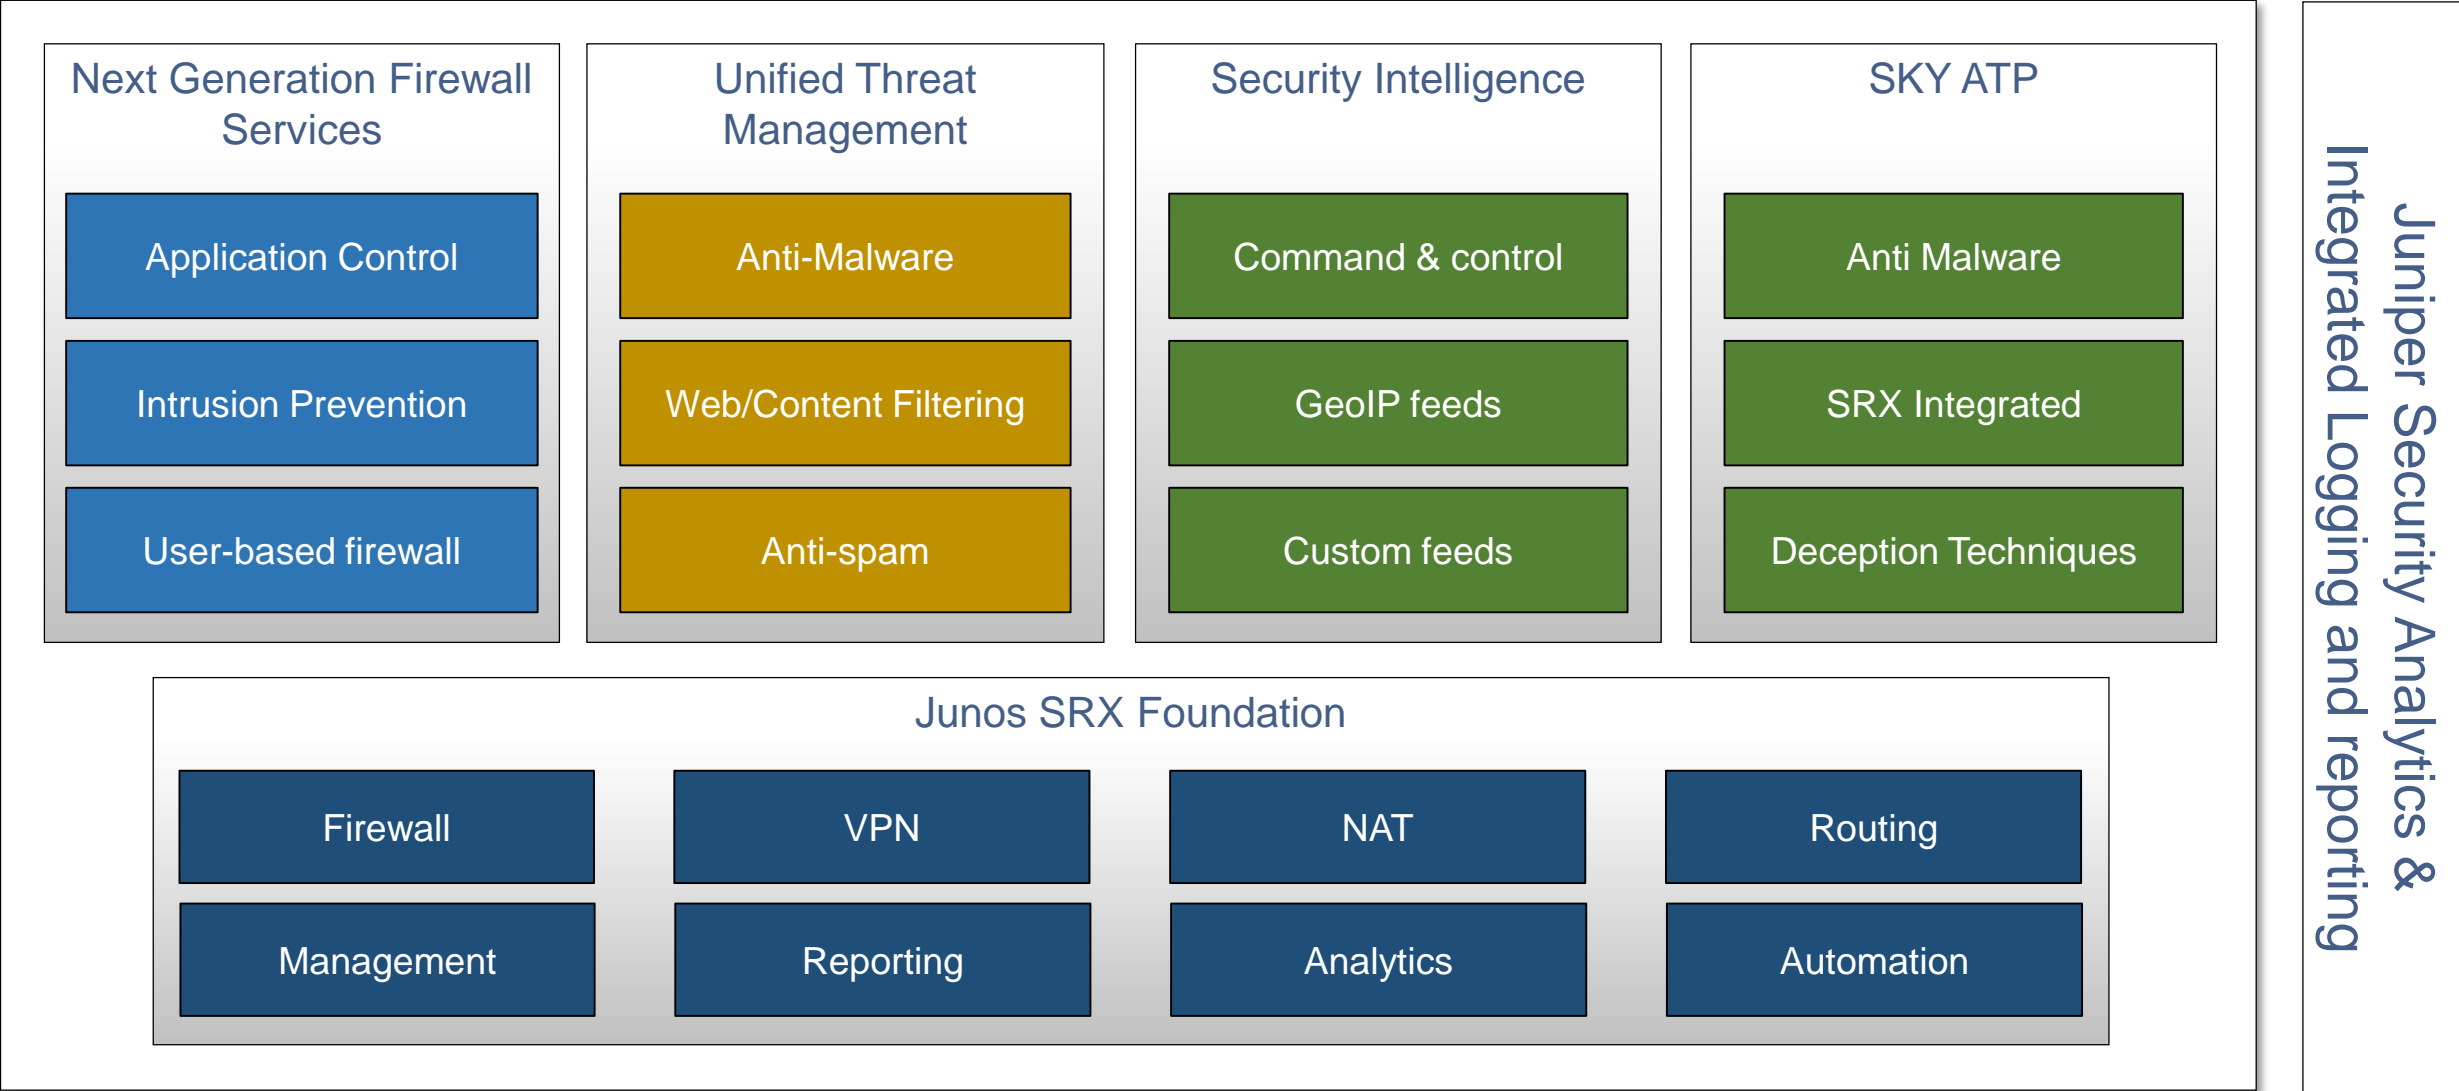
Next Generation Firewall Services

Application Control

Intrusion Prevention

User-based firewall

Unified Threat Management

Anti-Malware

Web/Content Filtering

Anti-spam

Security Intelligence

Command & control

GeoIP feeds

Custom feeds

SKY ATP

Anti Malware

SRX Integrated

Deception Techniques

Junos SRX Foundation

Firewall

VPN

NAT

Routing

Management

Reporting

Analytics

Automation

Juniper Security Analytics & Integrated Logging and reporting